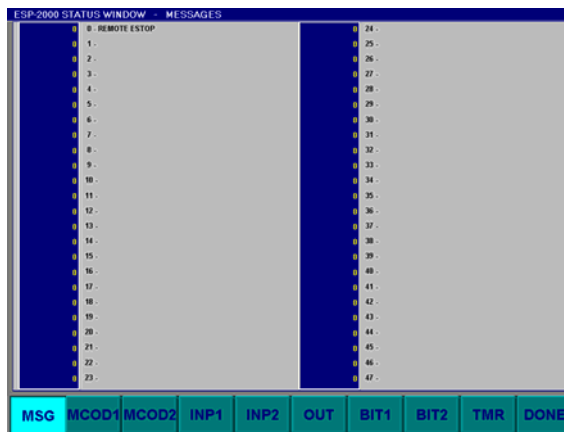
ESP-2000 STATUS WINDOW - MESSAGES

0 0 - REMOTE ESTOP
0 1 -
0 2 -
0 3 -
0 4 -
0 5 -
0 6 -
0 7 -
0 8 -
0 9 -
0 10 -
0 11 -
0 12 -
0 13 -
0 14 -
0 15 -
0 16 -
0 17 -
0 18 -
0 19 -
0 20 -
0 21 -
0 22 -
0 23 -

0 24 -
0 25 -
0 26 -
0 27 -
0 28 -
0 29 -
0 30 -
0 31 -
0 32 -
0 33 -
0 34 -
0 35 -
0 36 -
0 37 -
0 38 -
0 39 -
0 40 -
0 41 -
0 42 -
0 43 -
0 44 -
0 45 -
0 46 -
0 47 -

MSG MCOD1 MCOD2 INP1 INP2 OUT BIT1 BIT2 TMR DONE